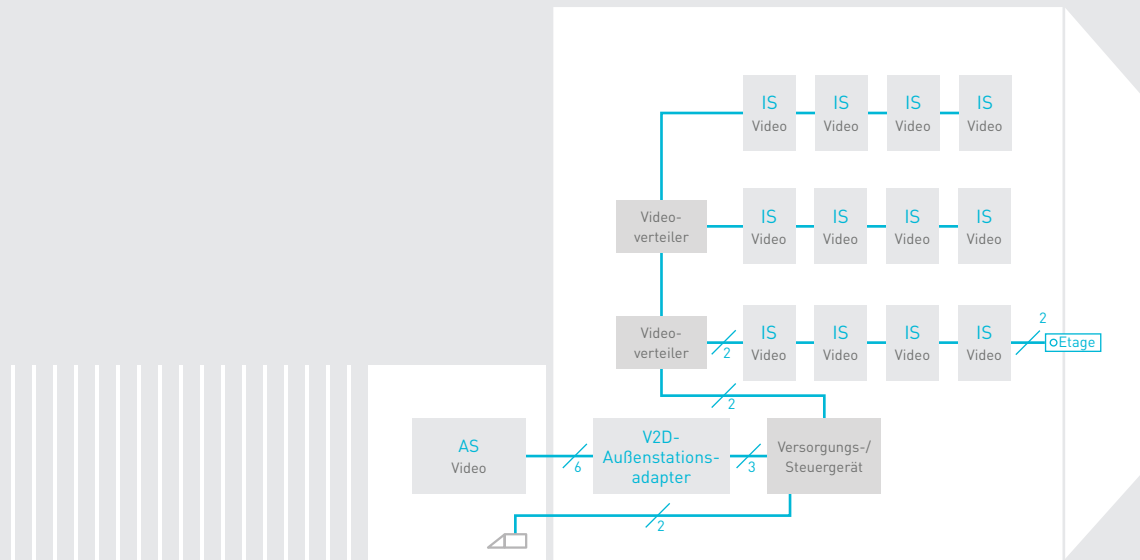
IS
Video

IS
Video

IS
Video

IS
Video

Video-
verteiler

IS
Video

IS
Video

IS
Video

IS
Video

Video-
verteiler

2

IS
Video

IS
Video

IS
Video

IS
Video

2

oEtage

2

AS
Video

6

V2D-
Außenstations-
adapter

3

Versorgungs-/
Steuergerät

2